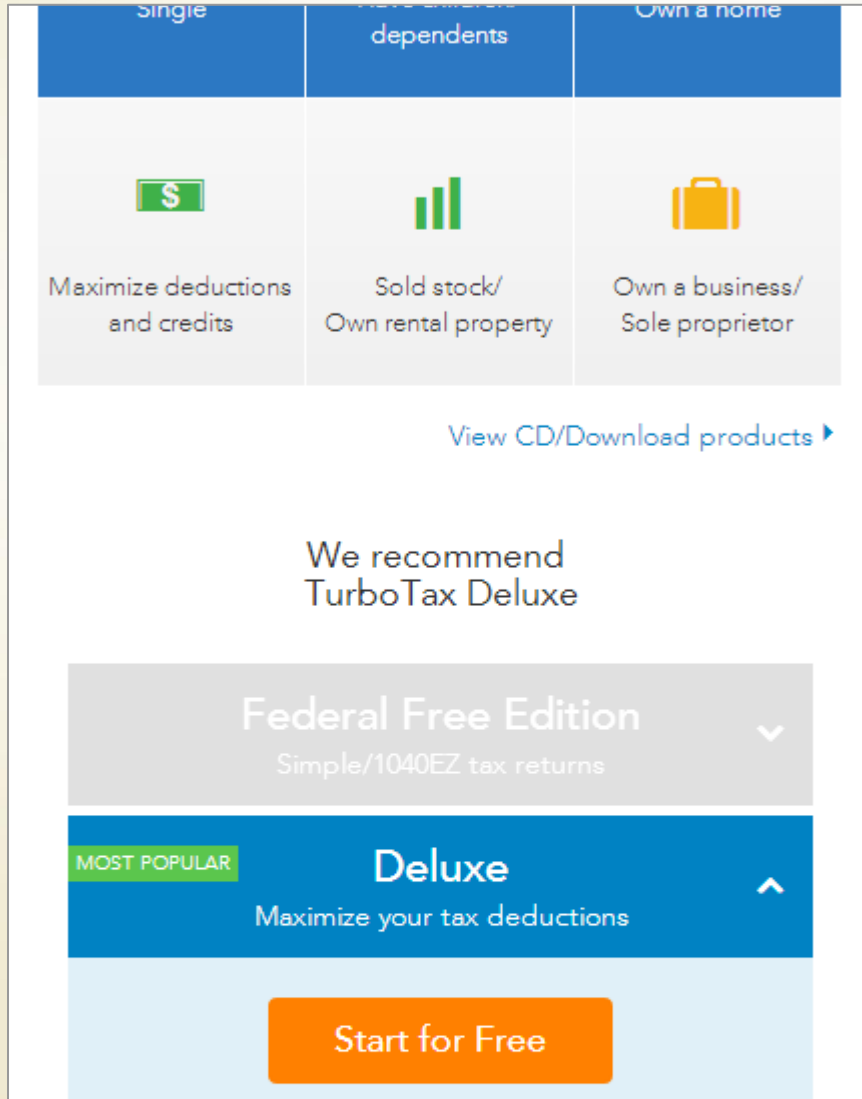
| Single | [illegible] dependents | Own a home |
|---|---|---|
| Maximize deductions and credits | Sold stock/ Own rental property | Own a business/ Sole proprietor |

View CD/Download products

We recommend TurboTax Deluxe

Federal Free Edition
Simple/1040EZ tax returns

MOST POPULAR
Deluxe
Maximize your tax deductions

Start for Free